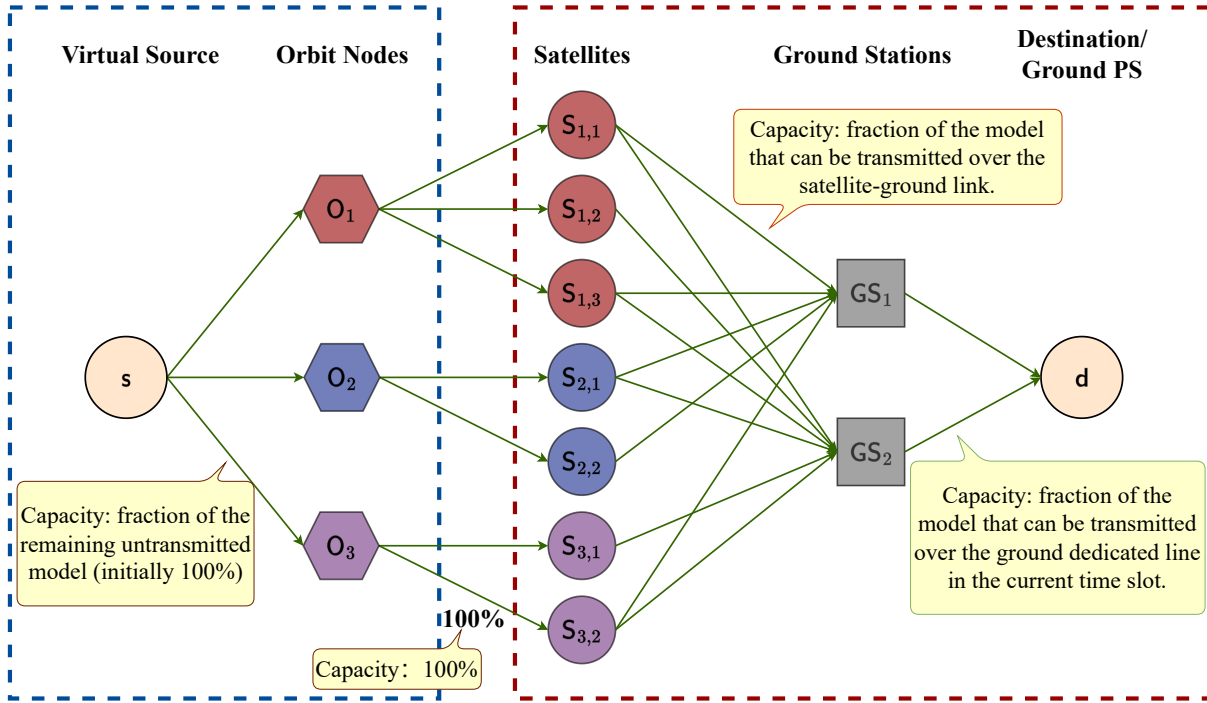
Virtual Source

Orbit Nodes

Satellites

Ground Stations

Destination/ Ground PS

Capacity: fraction of the model that can be transmitted over the satellite-ground link.

$S_{1,1}$

$S_{1,2}$

$S_{1,3}$

$S_{2,1}$

$S_{2,2}$

$S_{3,1}$

$S_{3,2}$

$O_1$

$O_2$

$O_3$

s

$GS_1$

$GS_2$

d

Capacity: fraction of the remaining untransmitted model (initially 100%)

100%

Capacity: 100%

Capacity: fraction of the model that can be transmitted over the ground dedicated line in the current time slot.